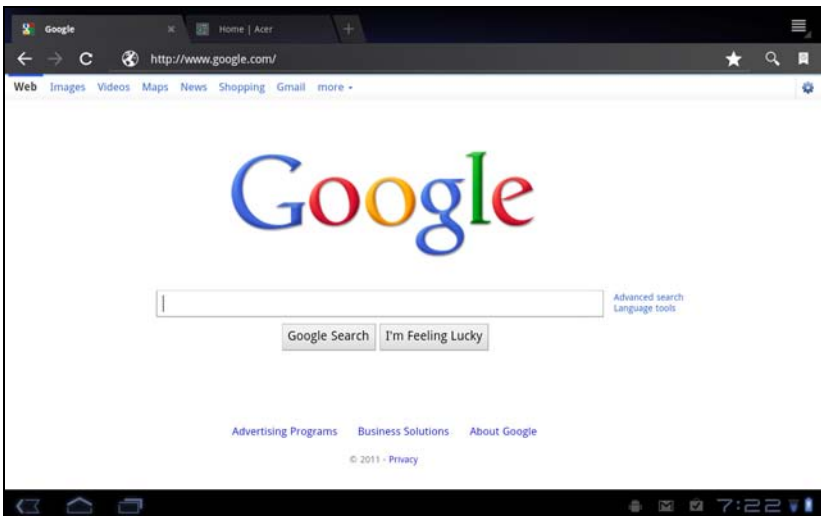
Google
Home | Acer
http://www.google.com/

Web Images Videos Maps News Shopping Gmail more ▾

Google

Advanced search
Language tools

Google Search I'm Feeling Lucky

Advertising Programs Business Solutions About Google

© 2011 - Privacy

7:22